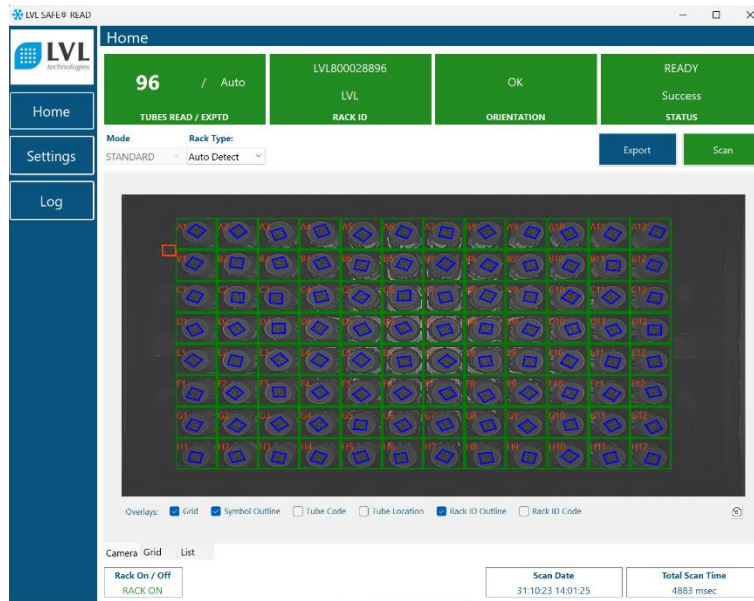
LVL SAFE READ

LVL technologies

Home

Home

Settings

Log

96 / Auto

TUBES READ / EXPTD

LVL800028896

LVL

RACK ID

OK

ORIENTATION

READY

Success

STATUS

Mode

STANDARD

Rack Type:

Auto Detect

Export

Scan

A1 A2 A3 A4 A5 A6 A7 A8 A9 A10 A11 A12

B1 B2 B3 B4 B5 B6 B7 B8 B9 B10 B11 B12

C1 C2 C3 C4 C5 C6 C7 C8 C9 C10 C11 C12

D1 D2 D3 D4 D5 D6 D7 D8 D9 D10 D11 D12

E1 E2 E3 E4 E5 E6 E7 E8 E9 E10 E11 E12

F1 F2 F3 F4 F5 F6 F7 F8 F9 F10 F11 F12

G1 G2 G3 G4 G5 G6 G7 G8 G9 G10 G11 G12

H1 H2 H3 H4 H5 H6 H7 H8 H9 H10 H11 H12

Overlays: Grid Symbol Outline Tube Code Tube Location Rack ID Outline Rack ID Code

Camera Grid List

Rack On / Off

RACK ON

Scan Date

31:10:23 14:01:25

Total Scan Time

4883 msec